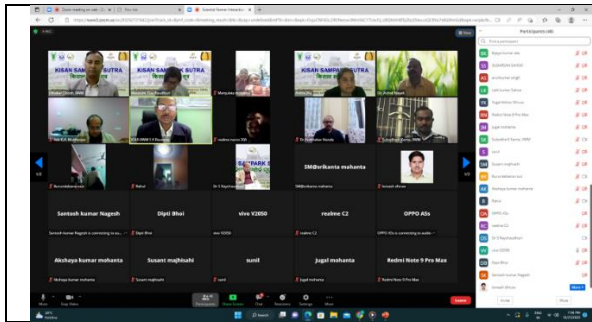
KISAN SAMPARK SUTRA

KISAN SAMPARK SUTRA

SM@srikanta mahanta

Santosh kumar Nagesh

Dipti Bhoi

vivo Y265D

realme C2

OPPO A5s

Akshaya kumar mahanta

Susant majhhuahi

sunil

Jugal mohanta

Redmi Note 9 Pro Max

Participants (48)

Leave